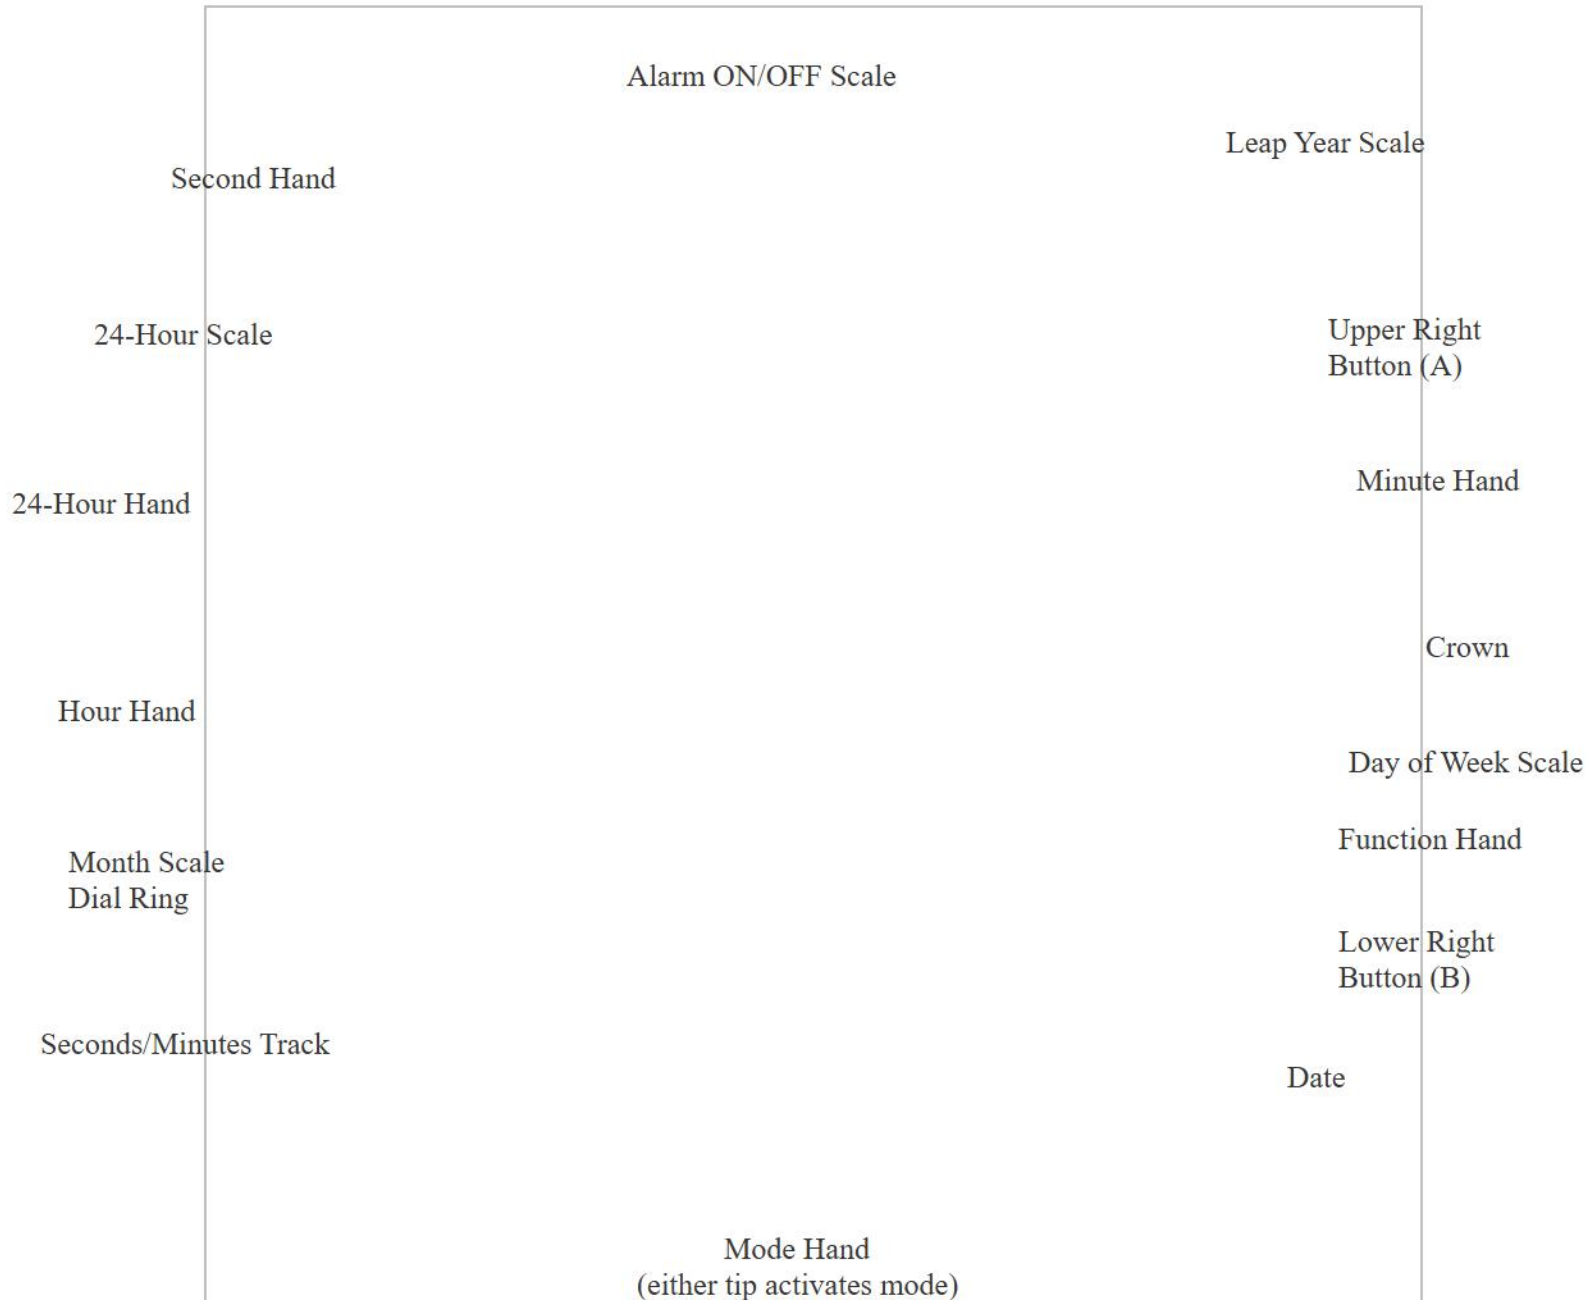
Alarm ON/OFF Scale

Leap Year Scale

Second Hand

24-Hour Scale

Upper Right Button (A)

24-Hour Hand

Minute Hand

Crown

Hour Hand

Day of Week Scale

Function Hand

Month Scale Dial Ring

Lower Right Button (B)

Seconds/Minutes Track

Date

Mode Hand
(either tip activates mode)